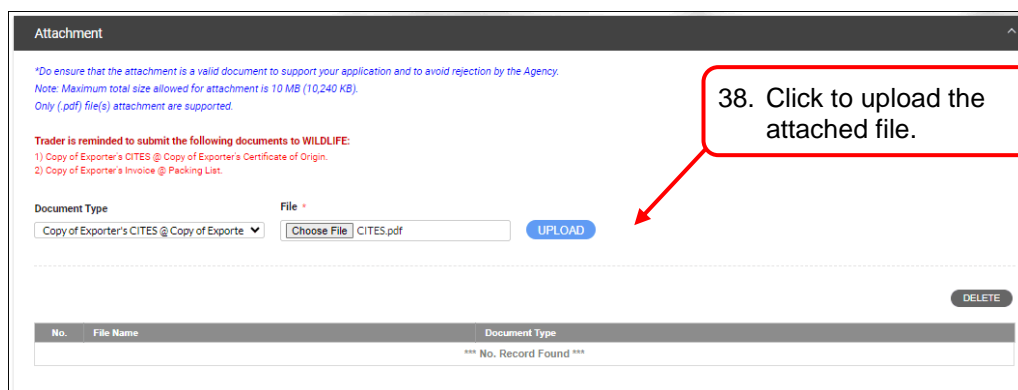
Attachment

*Do ensure that the attachment is a valid document to support your application and to avoid rejection by the Agency.
Note: Maximum total size allowed for attachment is 10 MB (10,240 KB).
Only (.pdf) file(s) attachment are supported.

Trader is reminded to submit the following documents to WILDLIFE:
1) Copy of Exporter's CITES @ Copy of Exporter's Certificate of Origin.
2) Copy of Exporter's Invoice @ Packing List.

38. Click to upload the attached file.

Document Type
Copy of Exporter's CITES @ Copy of Exporte

File *
Choose File CITES.pdf

UPLOAD

DELETE

| No. | File Name | Document Type |
|---|---|---|
| *** No. Record Found *** | | |